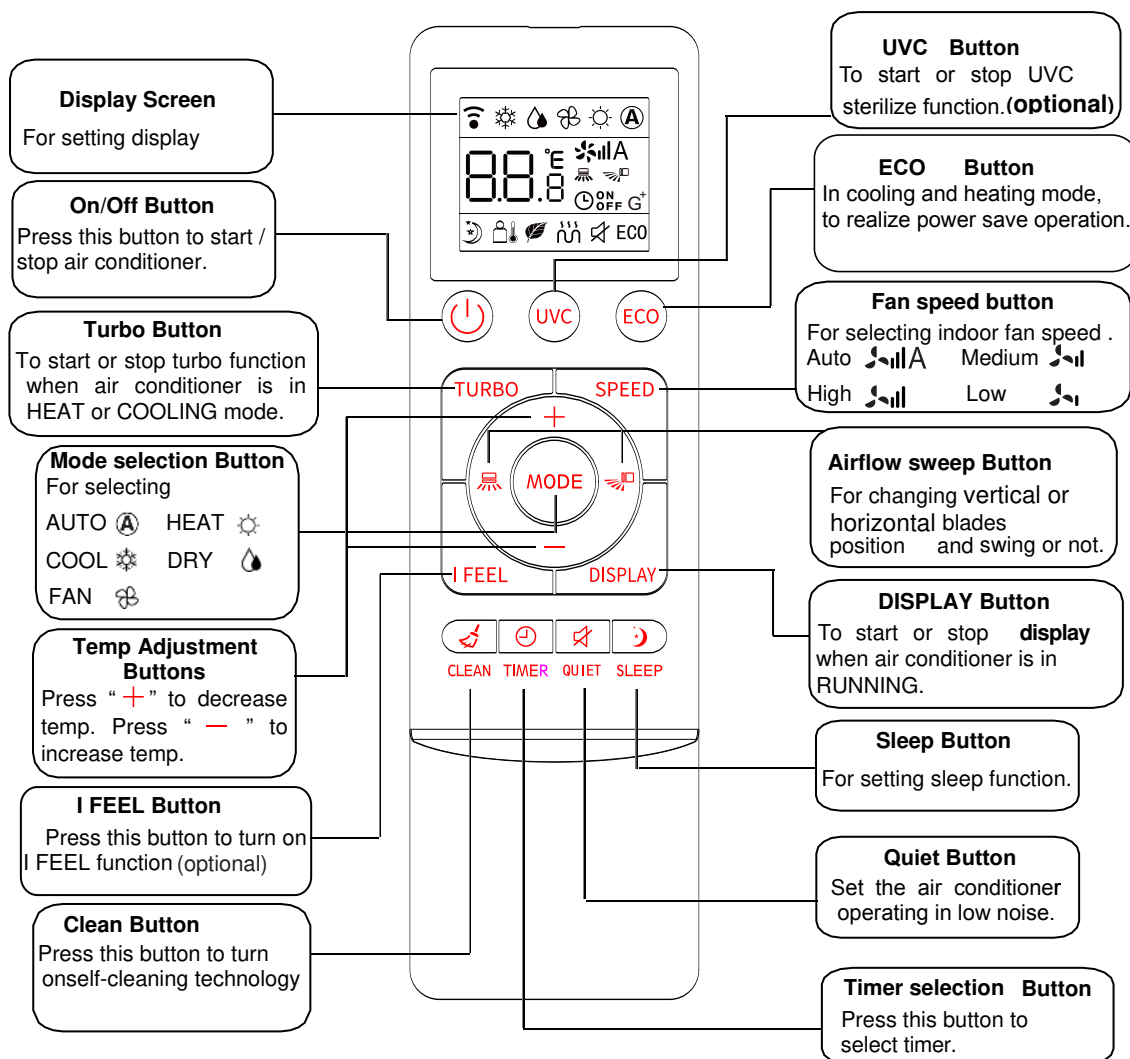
Display Screen
For setting display

On/Off Button
Press this button to start / stop air conditioner.

Turbo Button
To start or stop turbo function when air conditioner is in HEAT or COOLING mode.

Mode selection Button
For selecting
AUTO HEAT
COOL DRY
FAN

Temp Adjustment Buttons
Press " + " to decrease temp. Press " — " to increase temp.

I FEEL Button
Press this button to turn on I FEEL function (optional)

Clean Button
Press this button to turn onself-cleaning technology

UVC Button
To start or stop UVC sterilize function.(optional)

ECO Button
In cooling and heating mode, to realize power save operation.

Fan speed button
For selecting indoor fan speed .
Auto Medium
High Low

Airflow sweep Button
For changing vertical or horizontal blades position and swing or not.

DISPLAY Button
To start or stop display when air conditioner is in RUNNING.

Sleep Button
For setting sleep function.

Quiet Button
Set the air conditioner operating in low noise.

Timer selection Button
Press this button to select timer.

88.8 °C °F A ON OFF G+ ECO

UVC ECO
TURBO SPEED
+
MODE
—
I FEEL DISPLAY
CLEAN TIMER QUIET SLEEP